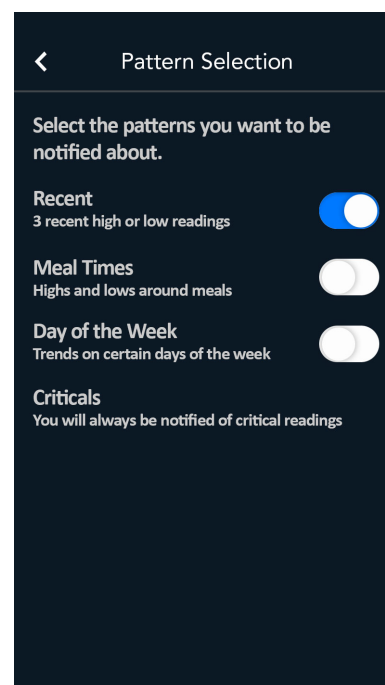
<

Pattern Selection

Select the patterns you want to be notified about.

Recent
3 recent high or low readings

Meal Times
Highs and lows around meals

Day of the Week
Trends on certain days of the week

Criticals
You will always be notified of critical readings